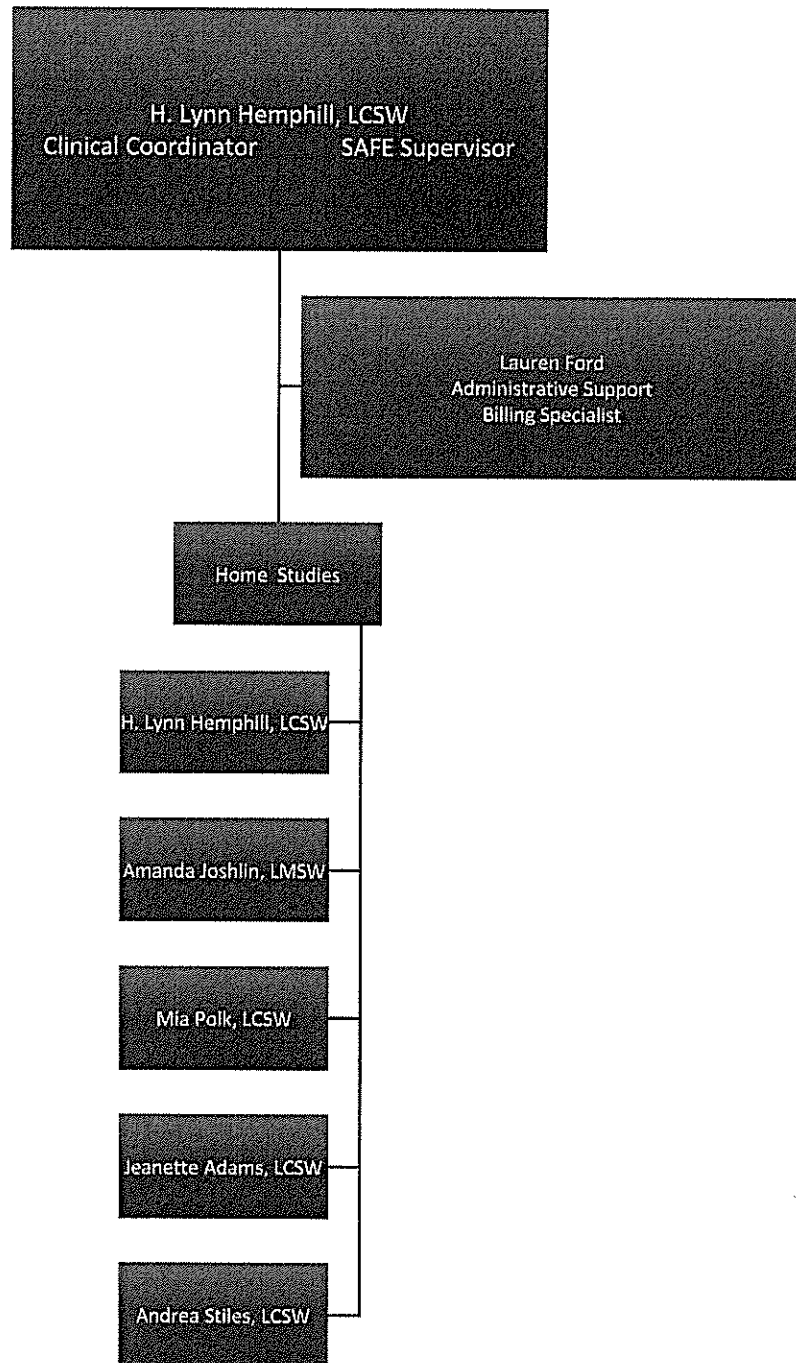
H. Lynn Hemphill, LCSW
Clinical Coordinator SAFE Supervisor

Lauren Ford
Administrative Support
Billing Specialist

Home Studies

H. Lynn Hemphill, LCSW

Amanda Joshlin, LMSW

Mia Polk, LCSW

Jeanette Adams, LCSW

Andrea Stiles, LCSW